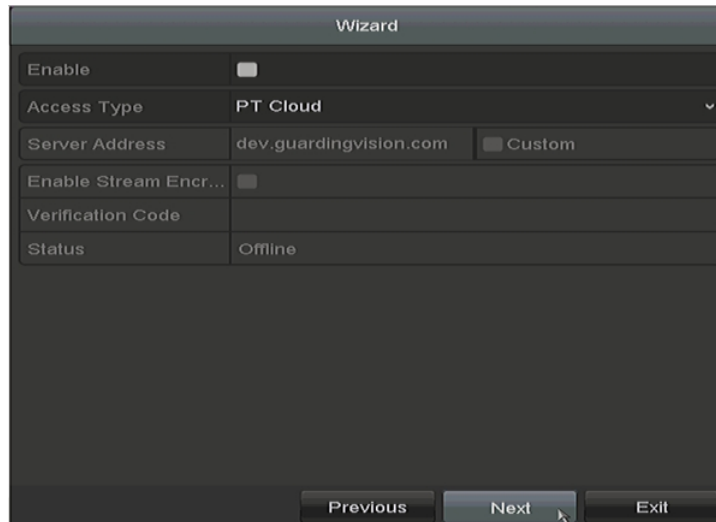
Wizard

| | |
|---|---|
| Enable | |
| Access Type | PT Cloud |
| Server Address | dev.guardingvision.com Custom |
| Enable Stream Encr... | |
| Verification Code | |
| Status | Offline |

Previous Next Exit